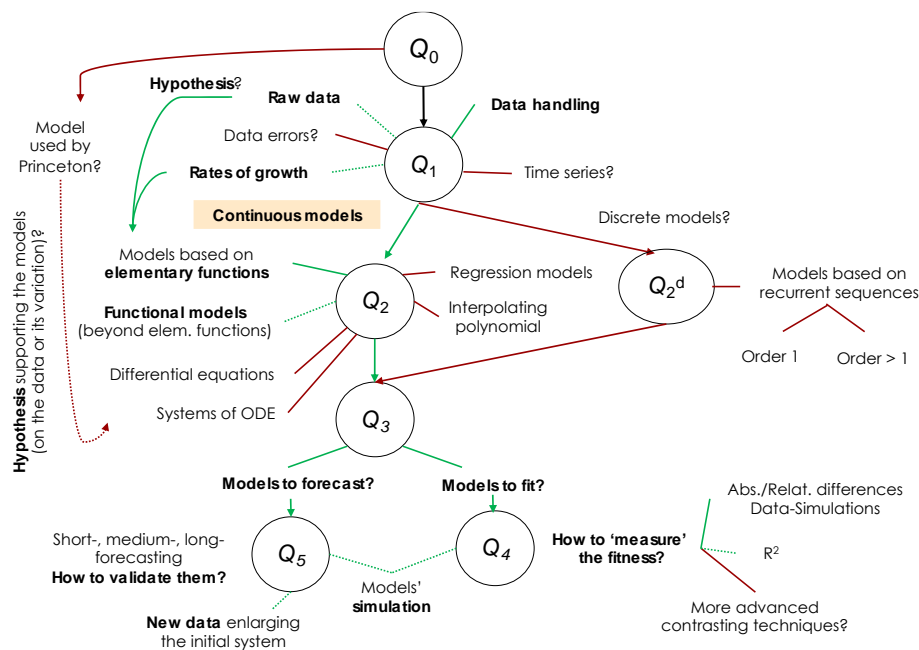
$Q_0$

Model used by Princeton?

Hypothesis?

Raw data

Data handling

Data errors?

$Q_1$

Rates of growth

Time series?

Continuous models

Discrete models?

Hypothesis supporting the models (on the data or its variation)?

Models based on elementary functions

Regression models

$Q_2$

$Q_2^d$

Models based on recurrent sequences

Functional models (beyond elem. functions)

Interpolating polynomial

Order 1

Order > 1

Differential equations

Systems of ODE

$Q_3$

Models to forecast?

Models to fit?

Abs./Relat. differences Data-Simulations

Short-, medium-, long-forecasting

How to validate them?

$Q_5$

$Q_4$

How to 'measure' the fitness?

$R^2$

Models' simulation

New data enlarging the initial system

More advanced contrasting techniques?